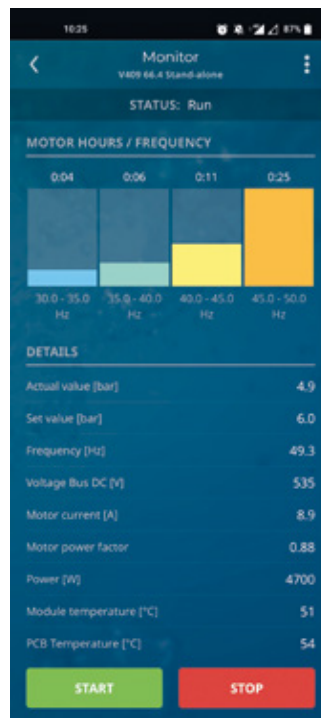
10:25 87%

Monitor
V409 66.4 Stand-alone

STATUS: Run

MOTOR HOURS / FREQUENCY

0:04 0:06 0:11 0:25

30.0 - 35.0 Hz
35.0 - 40.0 Hz
40.0 - 45.0 Hz
45.0 - 50.0 Hz

DETAILS

| | |
|---|---|
| Actual value [bar] | 4.9 |
| Set value [bar] | 6.0 |
| Frequency [Hz] | 49.3 |
| Voltage Bus DC [V] | 535 |
| Motor current [A] | 8.9 |
| Motor power factor | 0.88 |
| Power [W] | 4700 |
| Module temperature [°C] | 51 |
| PCB Temperature [°C] | 54 |

START STOP